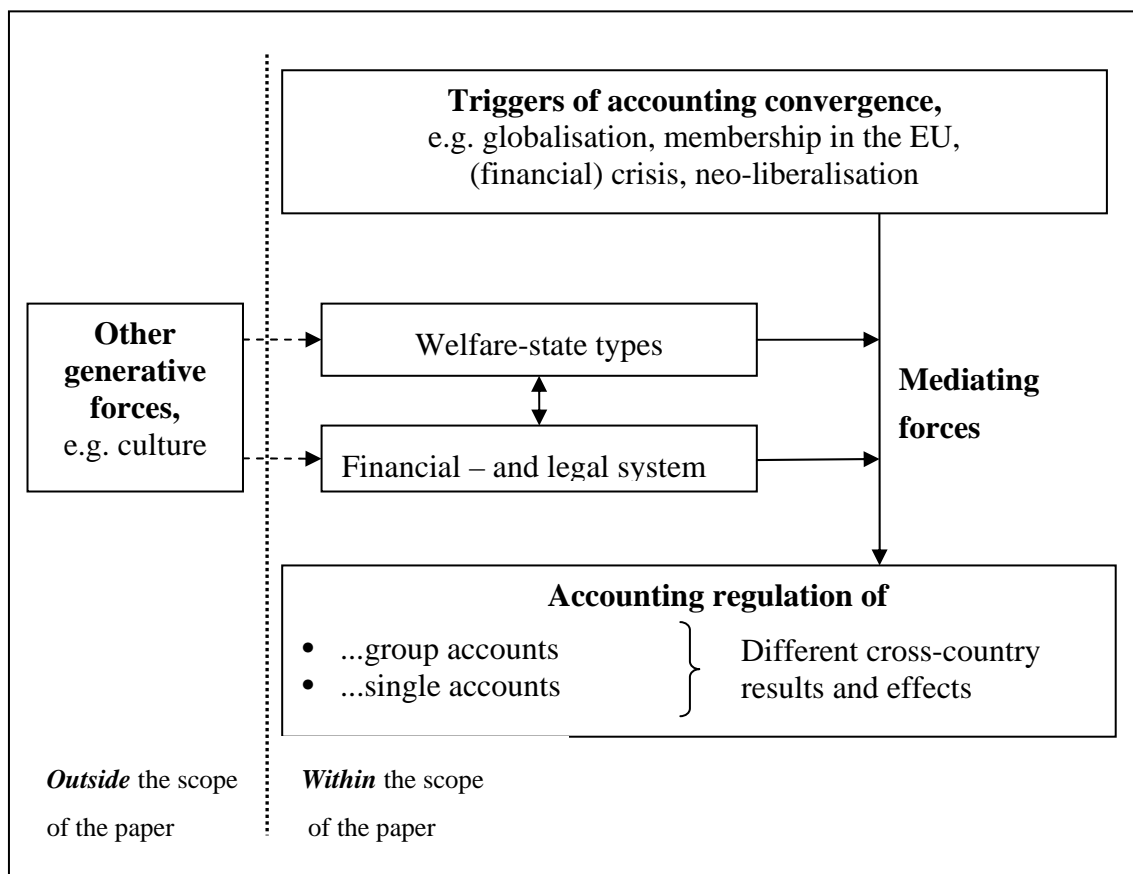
**Triggers of accounting convergence,**
e.g. globalisation, membership in the EU, (financial) crisis, neo-liberalisation

**Other generative forces,**
e.g. culture

Welfare-state types

Financial – and legal system

**Mediating forces**

**Accounting regulation of**

- ...group accounts
- ...single accounts

Different cross-country results and effects

***Outside*** the scope of the paper

***Within*** the scope of the paper